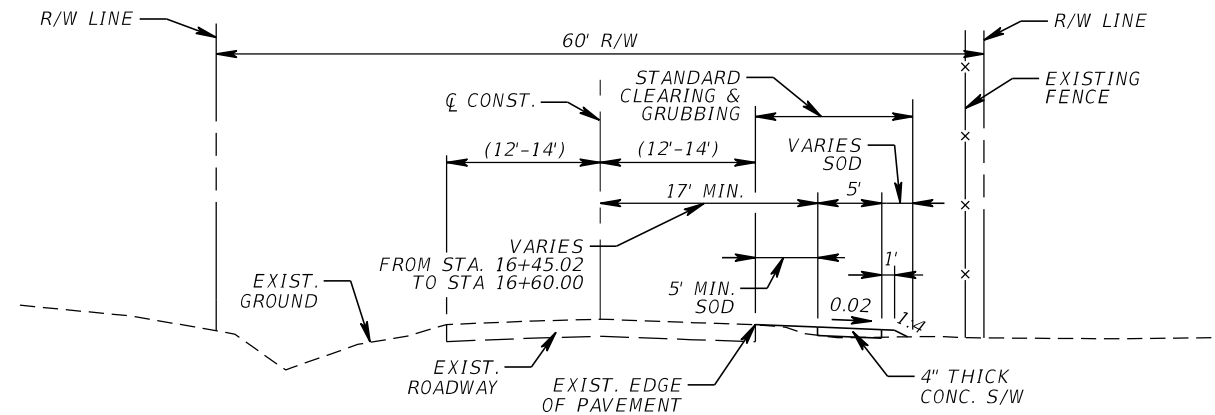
R/W LINE

R/W LINE

60' R/W

℄ CONST.

STANDARD CLEARING & GRUBBING

EXISTING FENCE

VARIES SOD

(12'-14')

(12'-14')

17' MIN.

5'

VARIES FROM STA. 16+45.02 TO STA 16+60.00

1'

5' MIN. SOD

EXIST. GROUND

0.02

1:4

EXIST. ROADWAY

EXIST. EDGE OF PAVEMENT

4" THICK CONC. S/W